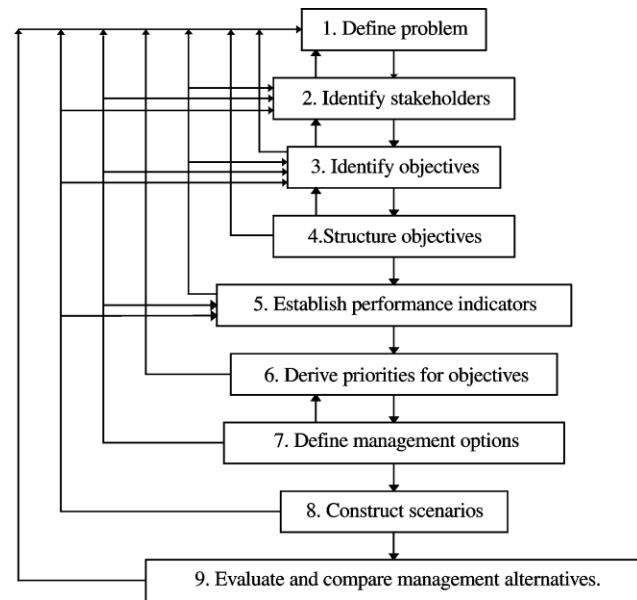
1. Define problem

2. Identify stakeholders

3. Identify objectives

4.Structure objectives

5. Establish performance indicators

6. Derive priorities for objectives

7. Define management options

8. Construct scenarios

9. Evaluate and compare management alternatives.